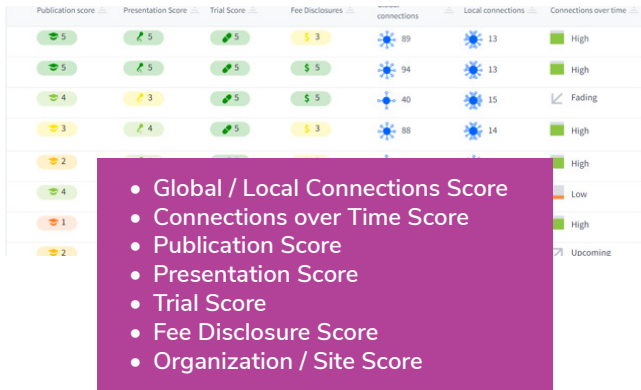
| Publication score | Presentation Score | Trial Score | Fee Disclosures | Global connections | Local connections | Connections over time |
|---|---|---|---|---|---|---|
| 5 | 5 | 5 | 3 | 89 | 13 | High |
| 5 | 5 | 5 | 5 | 94 | 13 | High |
| 4 | 3 | 5 | 5 | 40 | 15 | Fading |
| 3 | 4 | 5 | 3 | 88 | 14 | High |
| 2 | | | | | | High |
| 4 | | | | | | Low |
| 1 | | | | | | High |
| 2 | | | | | | Upcoming |

- Global / Local Connections Score
- Connections over Time Score
- Publication Score
- Presentation Score
- Trial Score
- Fee Disclosure Score
- Organization / Site Score